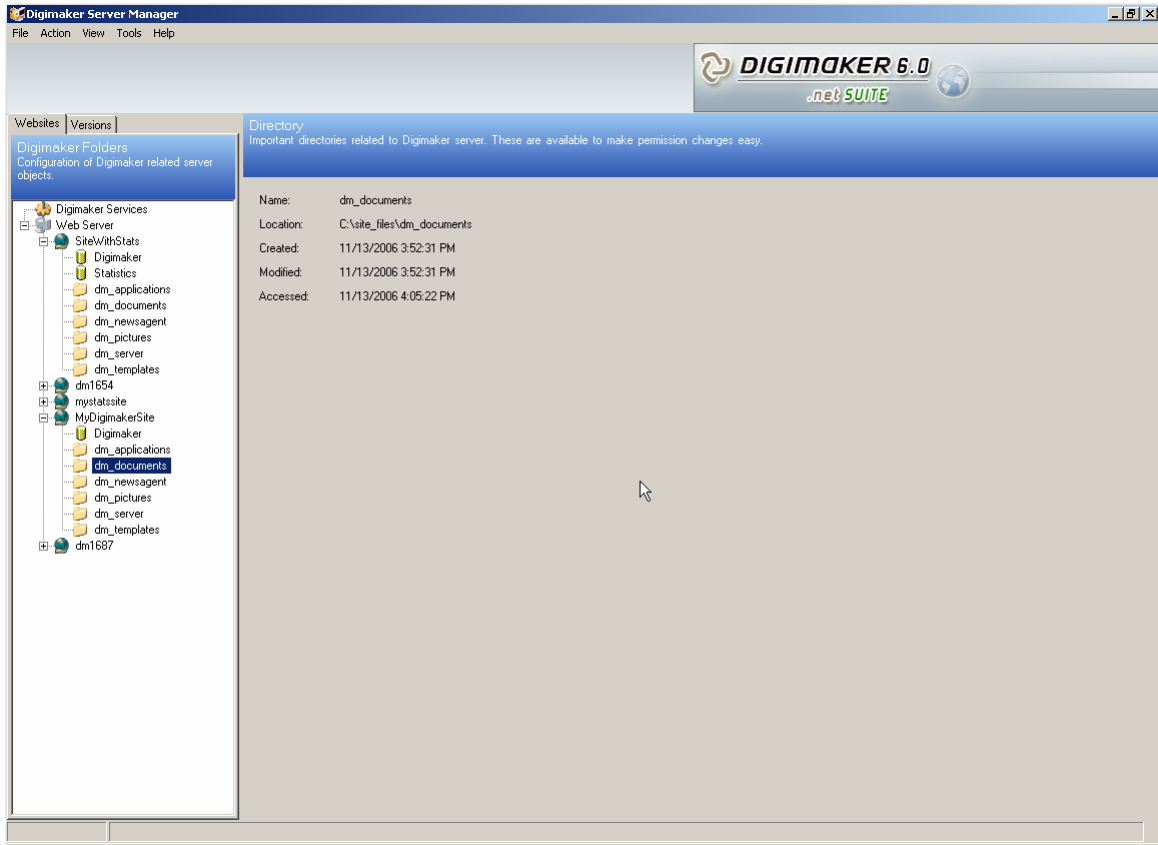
Digimaker Server Manager

File Action View Tools Help

DIGIMAKER 6.0
.net SUITE

Websites | Versions

Digimaker Folders
Configuration of Digimaker related server objects.

Digimaker Services
Web Server
SiteWithStats
Digimaker
Statistics
dm_applications
dm_documents
dm_newsagent
dm_pictures
dm_server
dm_templates
dm1654
mystatssite
MyDigimakerSite
Digimaker
dm_applications
dm_documents
dm_newsagent
dm_pictures
dm_server
dm_templates
dm1687

Directory
Important directories related to Digimaker server. These are available to make permission changes easy.

| | |
|---|---|
| Name: | dm_documents |
| Location: | C:\site_files\dm_documents |
| Created: | 11/13/2006 3:52:31 PM |
| Modified: | 11/13/2006 3:52:31 PM |
| Accessed: | 11/13/2006 4:05:22 PM |